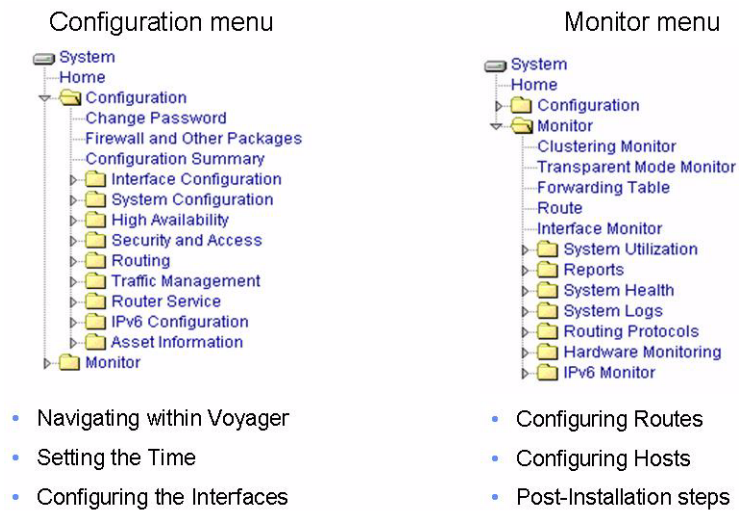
Configuration menu

System
Home
Configuration
Change Password
Firewall and Other Packages
Configuration Summary
Interface Configuration
System Configuration
High Availability
Security and Access
Routing
Traffic Management
Router Service
IPv6 Configuration
Asset Information
Monitor

- Navigating within Voyager
- Setting the Time
- Configuring the Interfaces

Monitor menu

System
Home
Configuration
Monitor
Clustering Monitor
Transparent Mode Monitor
Forwarding Table
Route
Interface Monitor
System Utilization
Reports
System Health
System Logs
Routing Protocols
Hardware Monitoring
IPv6 Monitor

- Configuring Routes
- Configuring Hosts
- Post-Installation steps